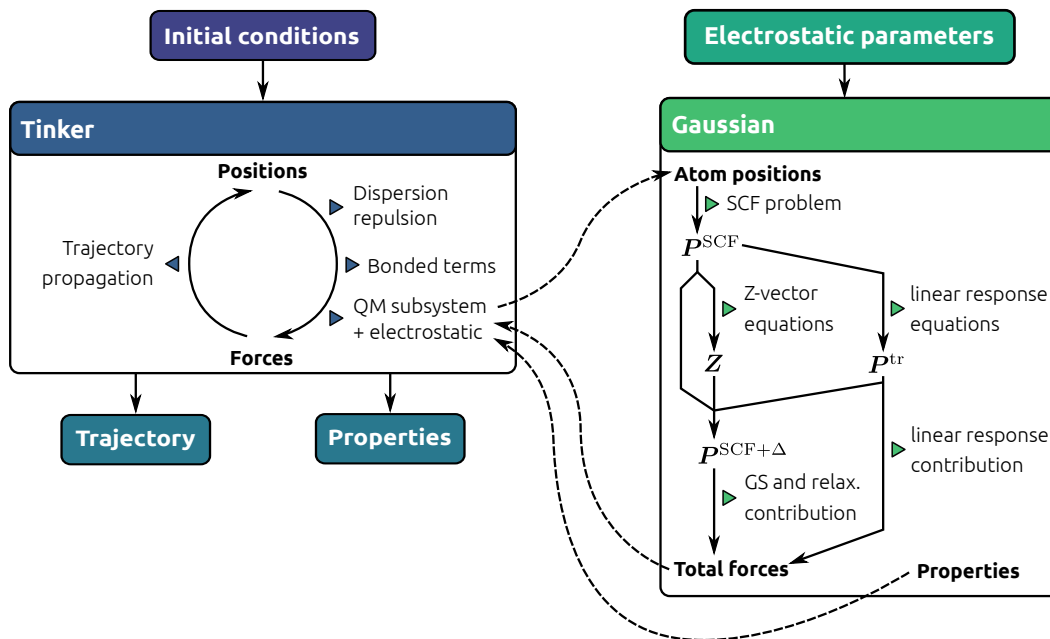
Initial conditions

Electrostatic parameters

Tinker

Positions

Dispersion repulsion

Trajectory propagation

Bonded terms

QM subsystem + electrostatic

Forces

Trajectory

Properties

Gaussian

Atom positions

SCF problem

$\boldsymbol{P}^{\mathrm{SCF}}$

Z-vector equations

linear response equations

$\boldsymbol{Z}$

$\boldsymbol{P}^{\mathrm{tr}}$

$\boldsymbol{P}^{\mathrm{SCF}+\Delta}$

linear response contribution

GS and relax. contribution

Total forces

Properties